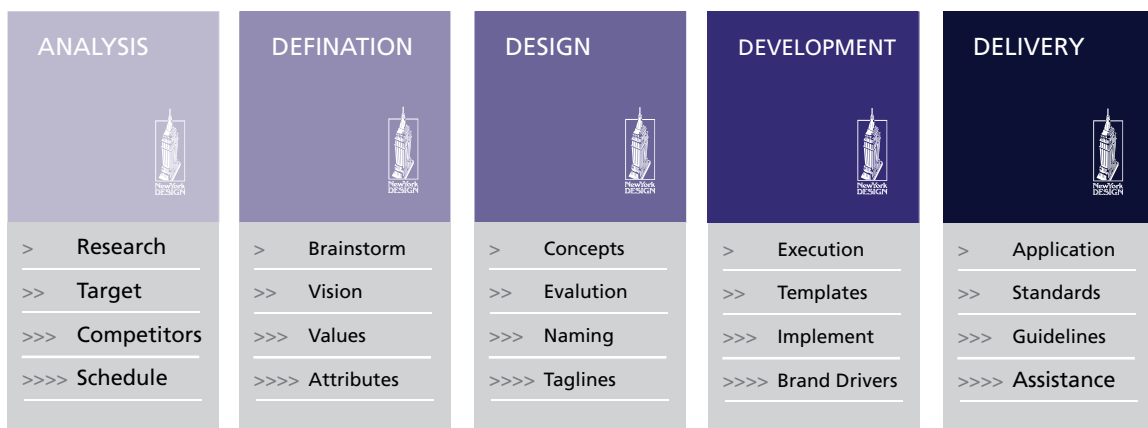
ANALYSIS

NewYork DESIGN

> Research
>> Target
>>> Competitors
>>>> Schedule

DEFINATION

NewYork DESIGN

> Brainstorm
>> Vision
>>> Values
>>>> Attributes

DESIGN

NewYork DESIGN

> Concepts
>> Evalution
>>> Naming
>>>> Taglines

DEVELOPMENT

NewYork DESIGN

> Execution
>> Templates
>>> Implement
>>>> Brand Drivers

DELIVERY

NewYork DESIGN

> Application
>> Standards
>>> Guidelines
>>>> Assistance